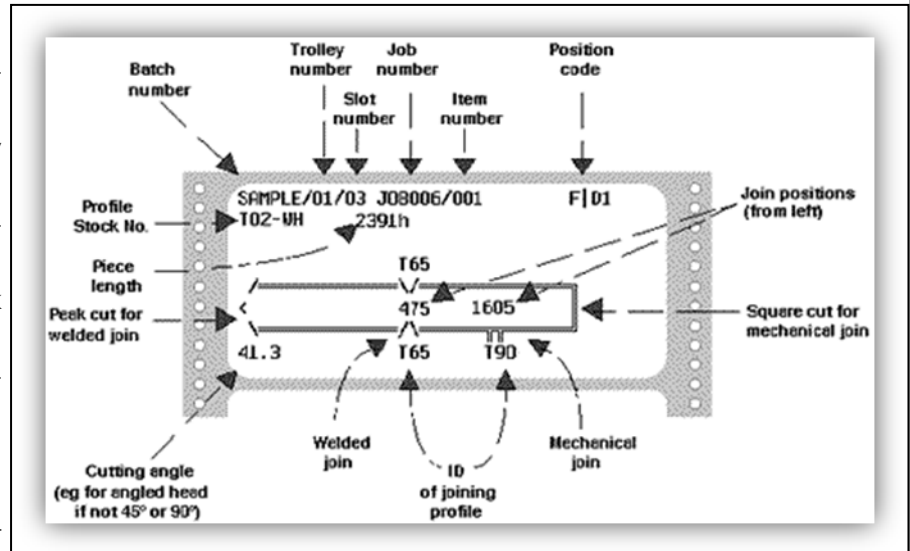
Trolley number

Job number

Position code

Batch number

Slot number

Item number

SAMPLE/01/03 JOB006/001 F|D1

Join positions (from left)

Profile Stock No.

T02-WH 2391h

Piece length

T65

Peek cut for welded join

<

475 1605

Square cut for mechenical join

41.3

T65

T90

Welded join

Mechenical join

ID of joining profile

Cutting angle (eg for angled head if not 45° or 90°)